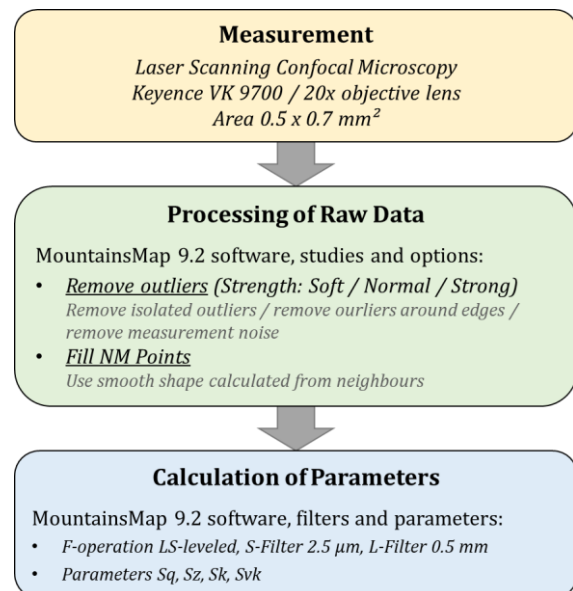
**Measurement**

*Laser Scanning Confocal Microscopy*
*Keyence VK 9700 / 20x objective lens*
*Area 0.5 x 0.7 mm²*

**Processing of Raw Data**

MountainsMap 9.2 software, studies and options:

- *Remove outliers (Strength: Soft / Normal / Strong)*
  Remove isolated outliers / remove ourliers around edges / remove measurement noise
- *Fill NM Points*
  Use smooth shape calculated from neighbours

**Calculation of Parameters**

MountainsMap 9.2 software, filters and parameters:

- *F-operation LS-leveled, S-Filter 2.5 µm, L-Filter 0.5 mm*
- *Parameters Sq, Sz, Sk, Svk*